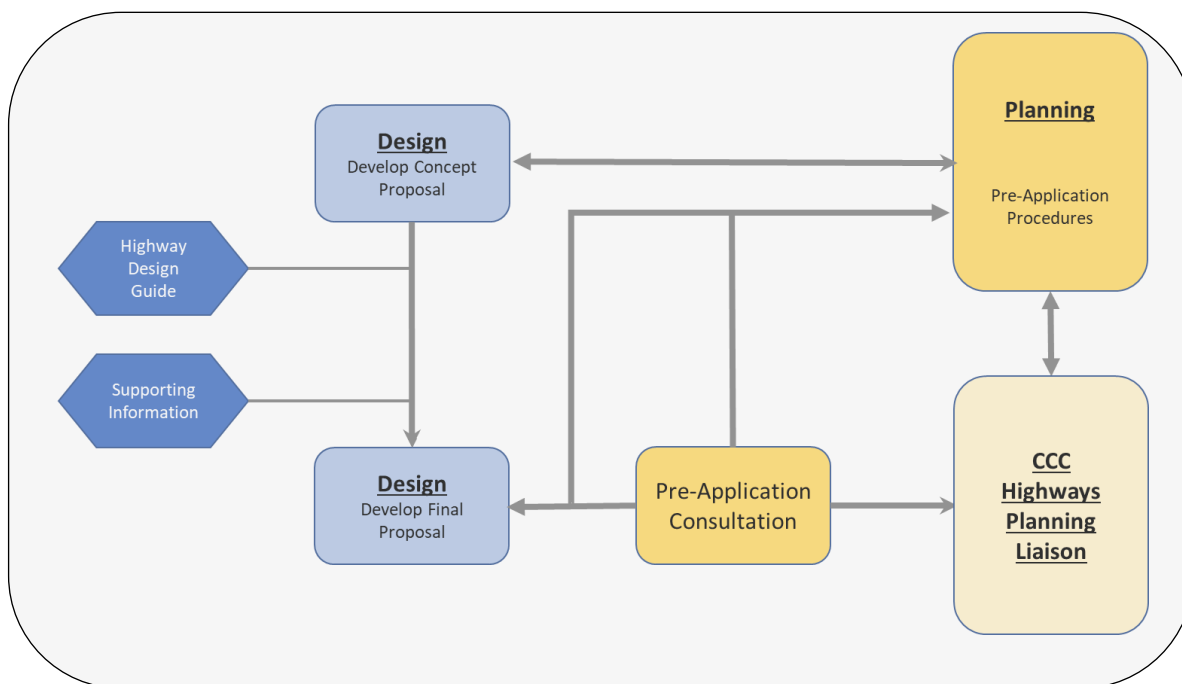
Design
Develop Concept Proposal

Planning

Pre-Application Procedures

Highway Design Guide

Supporting Information

Design
Develop Final Proposal

Pre-Application Consultation

CCC Highways Planning Liaison